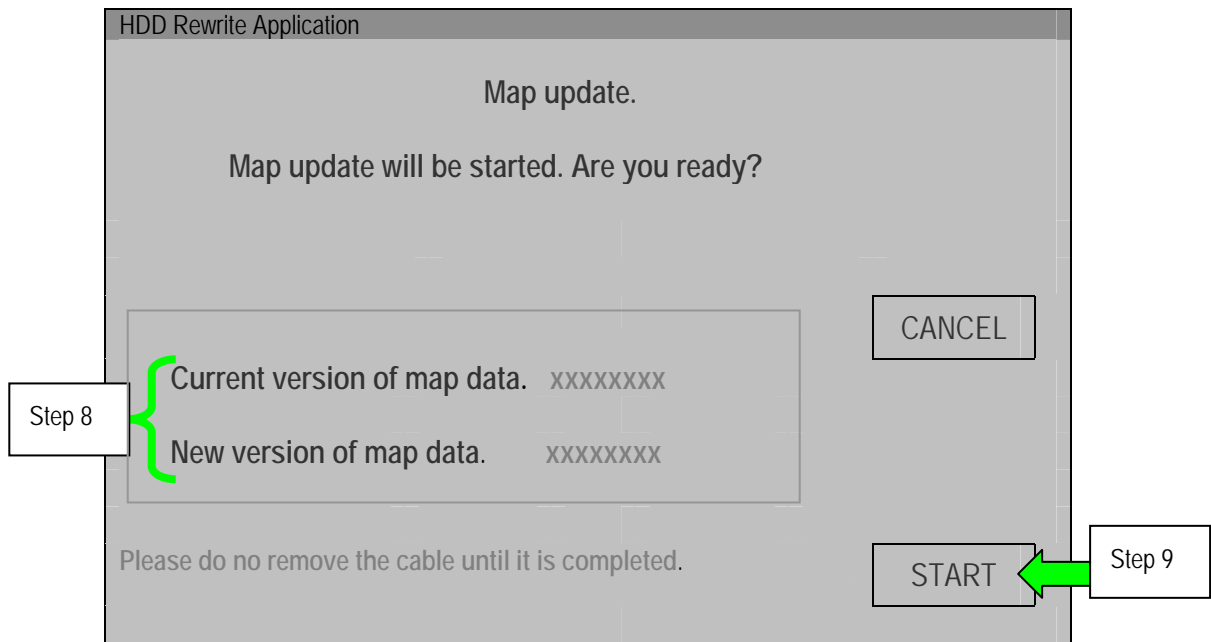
HDD Rewrite Application

Map update.

Map update will be started. Are you ready?

CANCEL

Step 8

Current version of map data. xxxxxxxx

New version of map data. xxxxxxxx

Please do no remove the cable until it is completed.

START

Step 9